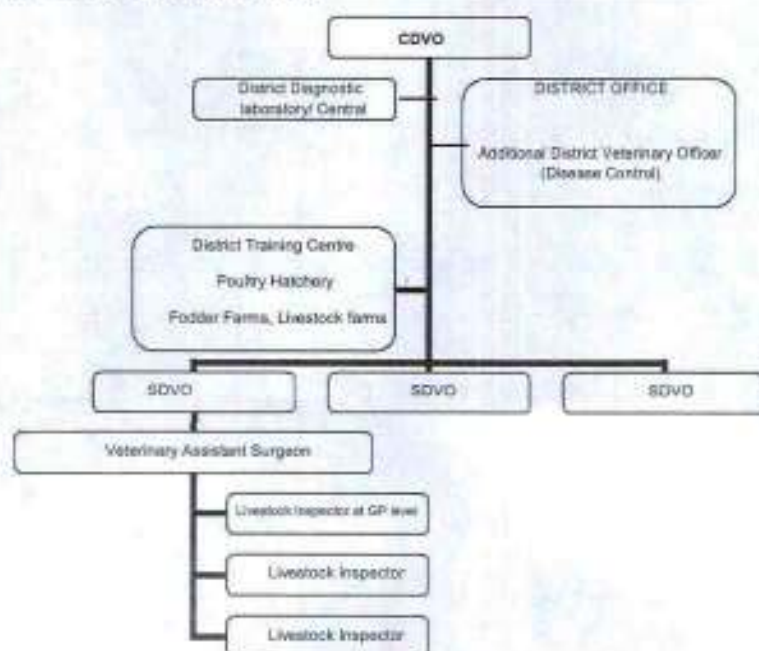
CDVO

District Diagnostic laboratory/ Central

DISTRICT OFFICE

Additional District Veterinary Officer (Disease Control)

District Training Centre

Poultry Hatchery

Fodder Farms, Livestock farms

SDVO

SDVO

SDVO

Veterinary Assistant Surgeon

Livestock Inspector at GP level

Livestock Inspector

Livestock Inspector